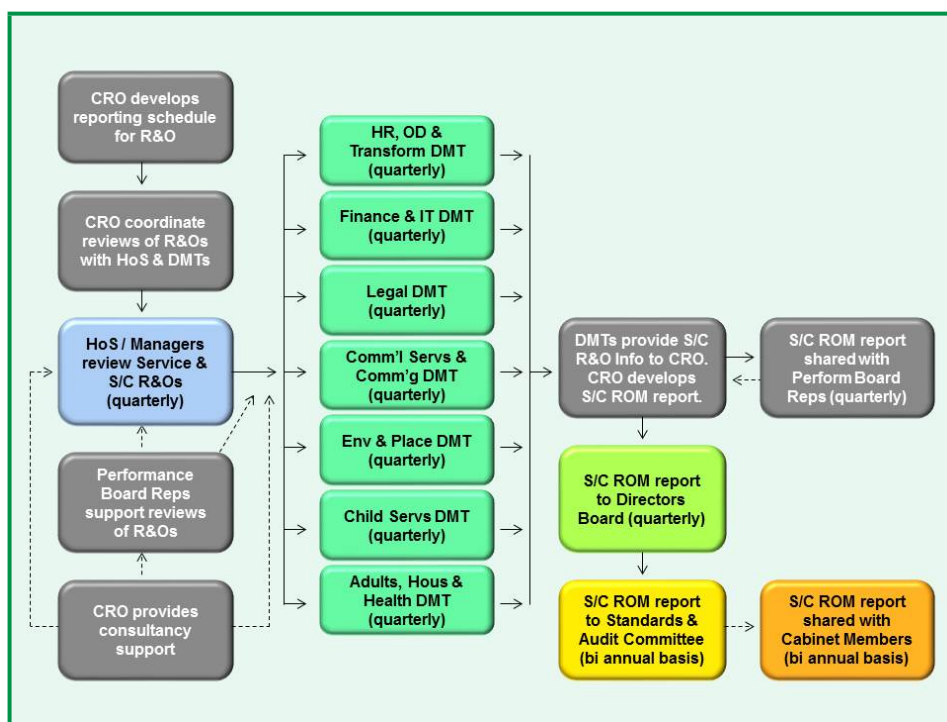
CRO develops reporting schedule for R&O

CRO coordinate reviews of R&Os with HoS & DMTs

HoS / Managers review Service & S/C R&Os (quarterly)

Performance Board Reps support reviews of R&Os

CRO provides consultancy support

HR, OD & Transform DMT (quarterly)

Finance & IT DMT (quarterly)

Legal DMT (quarterly)

Comm'l Servs & Comm'g DMT (quarterly)

Env & Place DMT (quarterly)

Child Servs DMT (quarterly)

Adults, Hous & Health DMT (quarterly)

DMTs provide S/C R&O Info to CRO. CRO develops S/C ROM report.

S/C ROM report shared with Perform Board Reps (quarterly)

S/C ROM report to Directors Board (quarterly)

S/C ROM report to Standards & Audit Committee (bi annual basis)

S/C ROM report shared with Cabinet Members (bi annual basis)